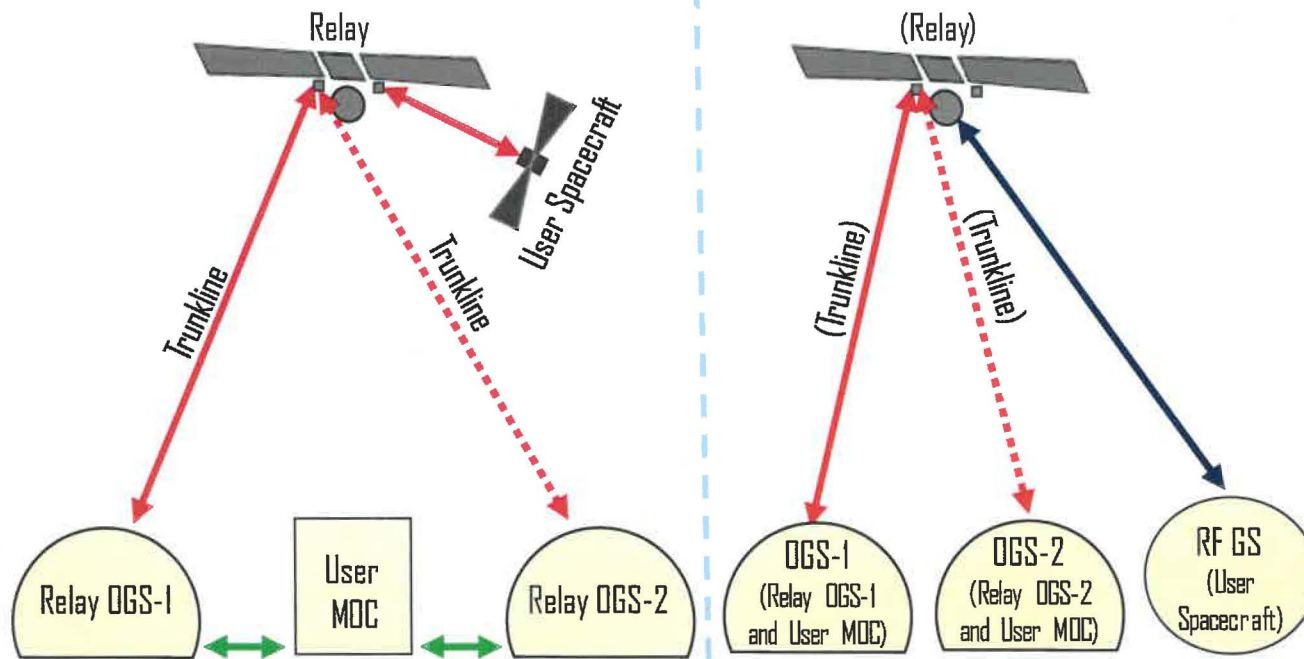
Relay

User Spacecraft

Trunkline

Trunkline

Relay OGS-1

User MOC

Relay OGS-2

(Relay)

(Trunkline)

(Trunkline)

OGS-1 (Relay OGS-1 and User MOC)

OGS-2 (Relay OGS-2 and User MOC)

RF GS (User Spacecraft)